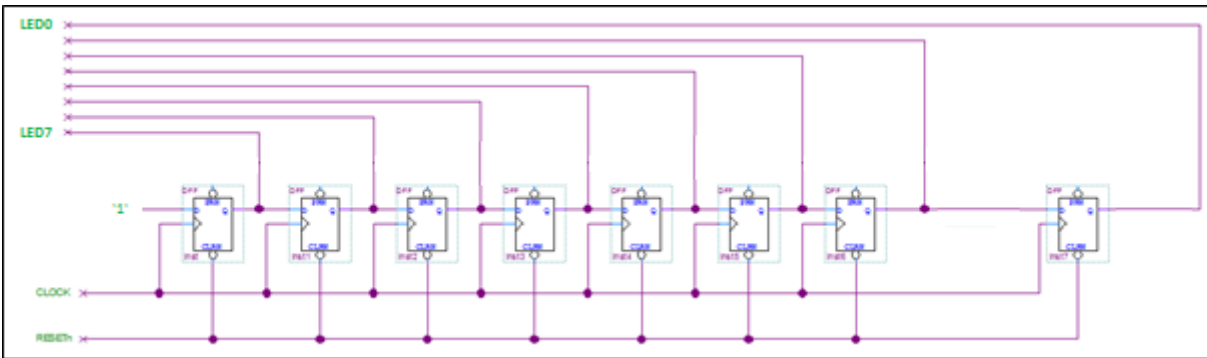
LED0

LED7

"1"

DFF PRN D Q CLRN inst

DFF PRN D Q CLRN inst1

DFF PRN D Q CLRN inst2

DFF PRN D Q CLRN inst3

DFF PRN D Q CLRN inst4

DFF PRN D Q CLRN inst5

DFF PRN D Q CLRN inst6

DFF PRN D Q CLRN inst7

CLOCK

RESETn